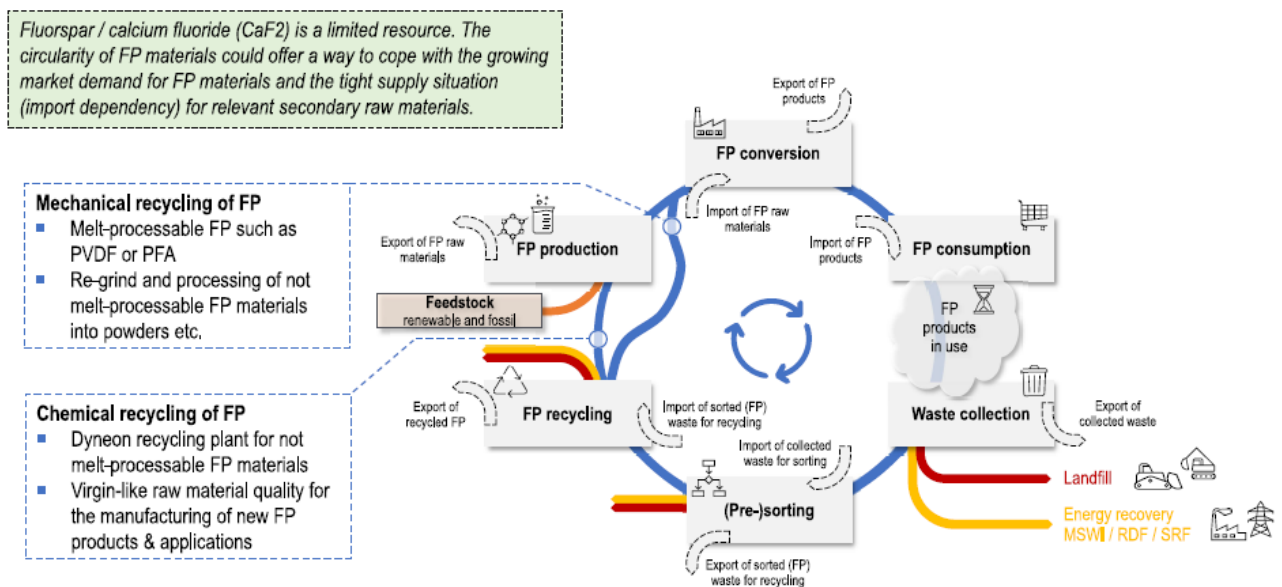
Fluorspar / calcium fluoride (CaF2) is a limited resource. The circularity of FP materials could offer a way to cope with the growing market demand for FP materials and the tight supply situation (import dependency) for relevant secondary raw materials.

Mechanical recycling of FP
- Melt-processable FP such as PVDF or PFA
- Re-grind and processing of not melt-processable FP materials into powders etc.

Chemical recycling of FP
- Dyneon recycling plant for not melt-processable FP materials
- Virgin-like raw material quality for the manufacturing of new FP products & applications

Export of FP products

FP conversion

Import of FP raw materials

Export of FP raw materials

FP production

Import of FP products

FP consumption

Feedstock
renewable and fossil

FP products in use

Export of recycled FP

FP recycling

Import of sorted (FP) waste for recycling

Waste collection

Export of collected waste

Import of collected waste for sorting

Landfill

(Pre-)sorting

Energy recovery
MSWI / RDF / SRF

Export of sorted (FP) waste for recycling